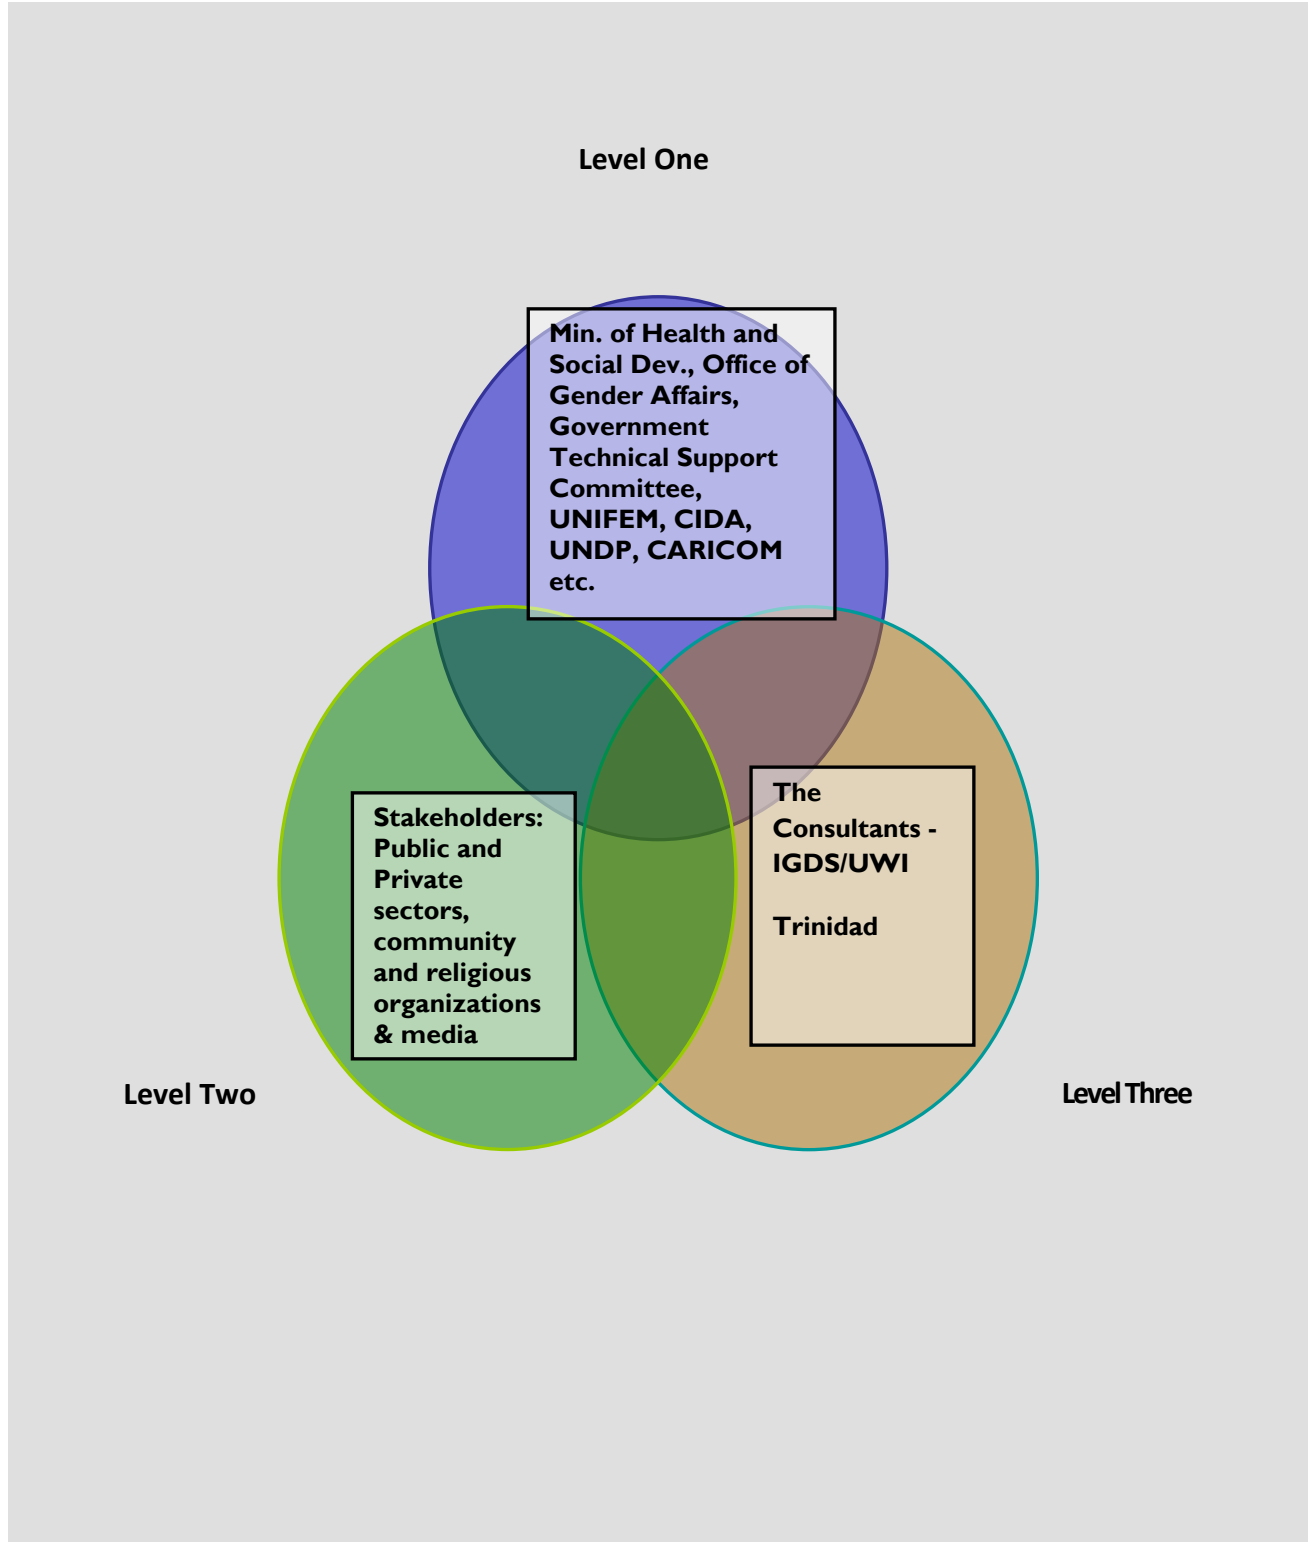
Level One

Min. of Health and Social Dev., Office of Gender Affairs, Government Technical Support Committee, UNIFEM, CIDA, UNDP, CARICOM etc.

Stakeholders: Public and Private sectors, community and religious organizations & media

The Consultants - IGDS/UWI

Trinidad

Level Two

Level Three